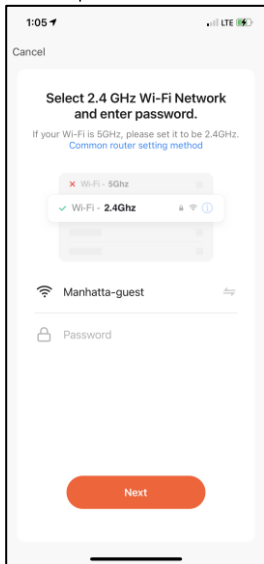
1:05

LTE

Cancel

Select 2.4 GHz Wi-Fi Network and enter password.

If your Wi-Fi is 5GHz, please set it to be 2.4GHz.
Common router setting method

Wi-Fi - 5Ghz

Wi-Fi - 2.4Ghz

Manhatta-guest

Password

Next